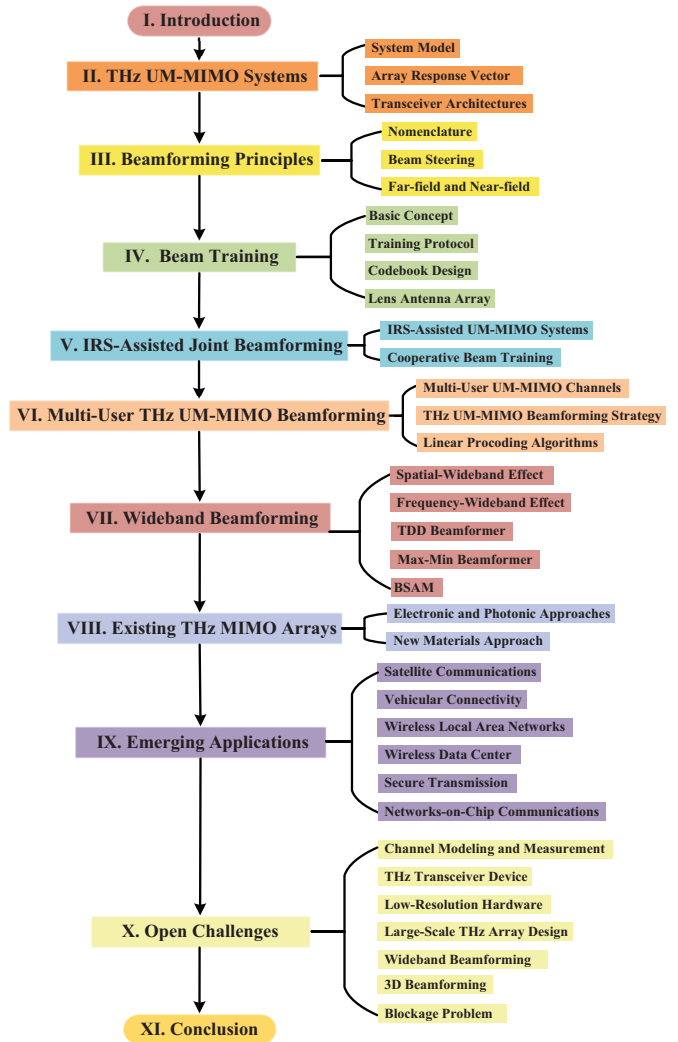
I. Introduction

II. THz UM-MIMO Systems

System Model
Array Response Vector
Transceiver Architectures

III. Beamforming Principles

Nomenclature
Beam Steering
Far-field and Near-field

IV. Beam Training

Basic Concept
Training Protocol
Codebook Design
Lens Antenna Array

V. IRS-Assisted Joint Beamforming

IRS-Assisted UM-MIMO Systems
Cooperative Beam Training

VI. Multi-User THz UM-MIMO Beamforming

Multi-User UM-MIMO Channels
THz UM-MIMO Beamforming Strategy
Linear Procoding Algorithms

VII. Wideband Beamforming

Spatial-Wideband Effect
Frequency-Wideband Effect
TDD Beamformer
Max-Min Beamformer
BSAM

VIII. Existing THz MIMO Arrays

Electronic and Photonic Approaches
New Materials Approach

IX. Emerging Applications

Satellite Communications
Vehicular Connectivity
Wireless Local Area Networks
Wireless Data Center
Secure Transmission
Networks-on-Chip Communications

X. Open Challenges

Channel Modeling and Measurement
THz Transceiver Device
Low-Resolution Hardware
Large-Scale THz Array Design
Wideband Beamforming
3D Beamforming
Blockage Problem

XI. Conclusion